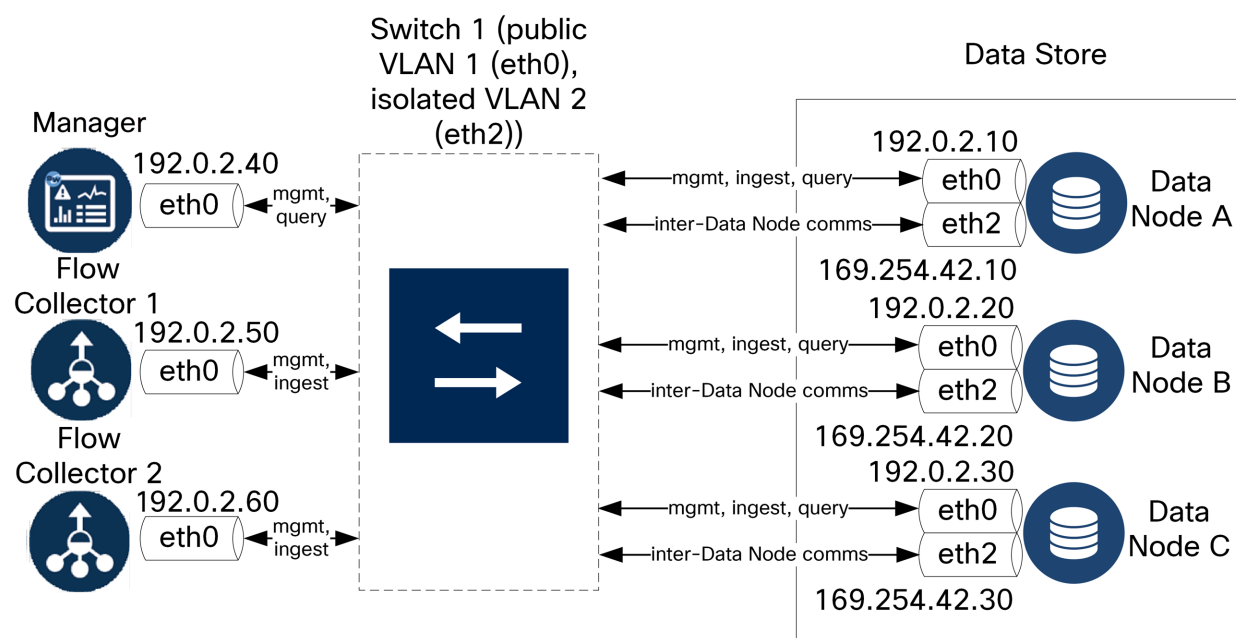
Switch 1 (public VLAN 1 (eth0), isolated VLAN 2 (eth2))

Data Store

Manager
192.0.2.40
eth0
mgmt, query

Flow Collector 1
192.0.2.50
eth0
mgmt, ingest

Flow Collector 2
192.0.2.60
eth0
mgmt, ingest

192.0.2.10
mgmt, ingest, query
eth0
inter-Data Node comms
eth2
Data Node A
169.254.42.10

192.0.2.20
mgmt, ingest, query
eth0
inter-Data Node comms
eth2
Data Node B
169.254.42.20

192.0.2.30
mgmt, ingest, query
eth0
inter-Data Node comms
eth2
Data Node C
169.254.42.30